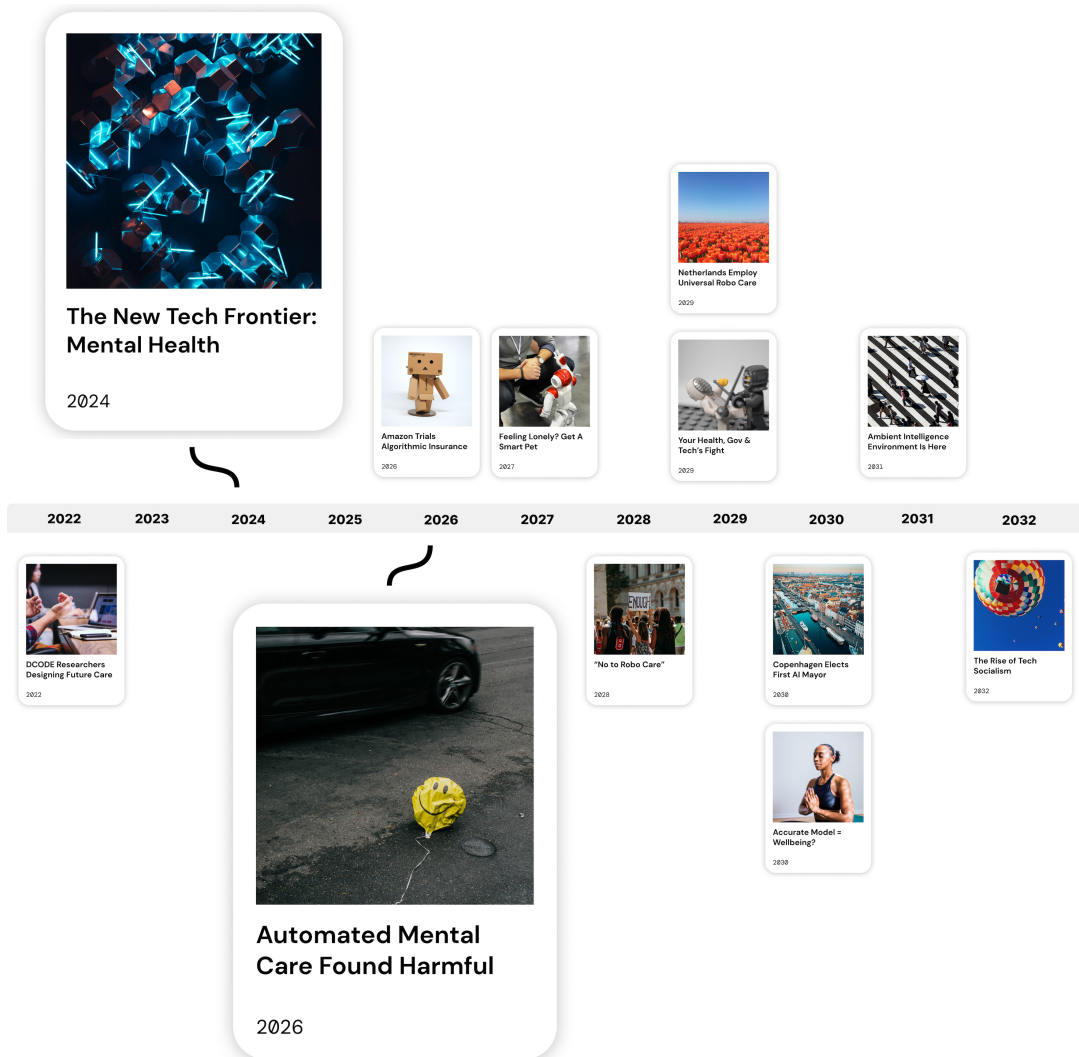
The New Tech Frontier: Mental Health

2024

Netherlands Employ Universal Robo Care

2029

Amazon Trials Algorithmic Insurance

2026

Feeling Lonely? Get A Smart Pet

2027

Your Health, Gov & Tech's Fight

2029

Ambient Intelligence Environment Is Here

2031

| 2022 | 2023 | 2024 | 2025 | 2026 | 2027 | 2028 | 2029 | 2030 | 2031 | 2032 |
|---|---|---|---|---|---|---|---|---|---|---|

DCODE Researchers Designing Future Care

2022

Automated Mental Care Found Harmful

2026

ENOUGH

"No to Robo Care"

2028

Copenhagen Elects First AI Mayor

2030

Accurate Model = Wellbeing?

2030

The Rise of Tech Socialism

2032